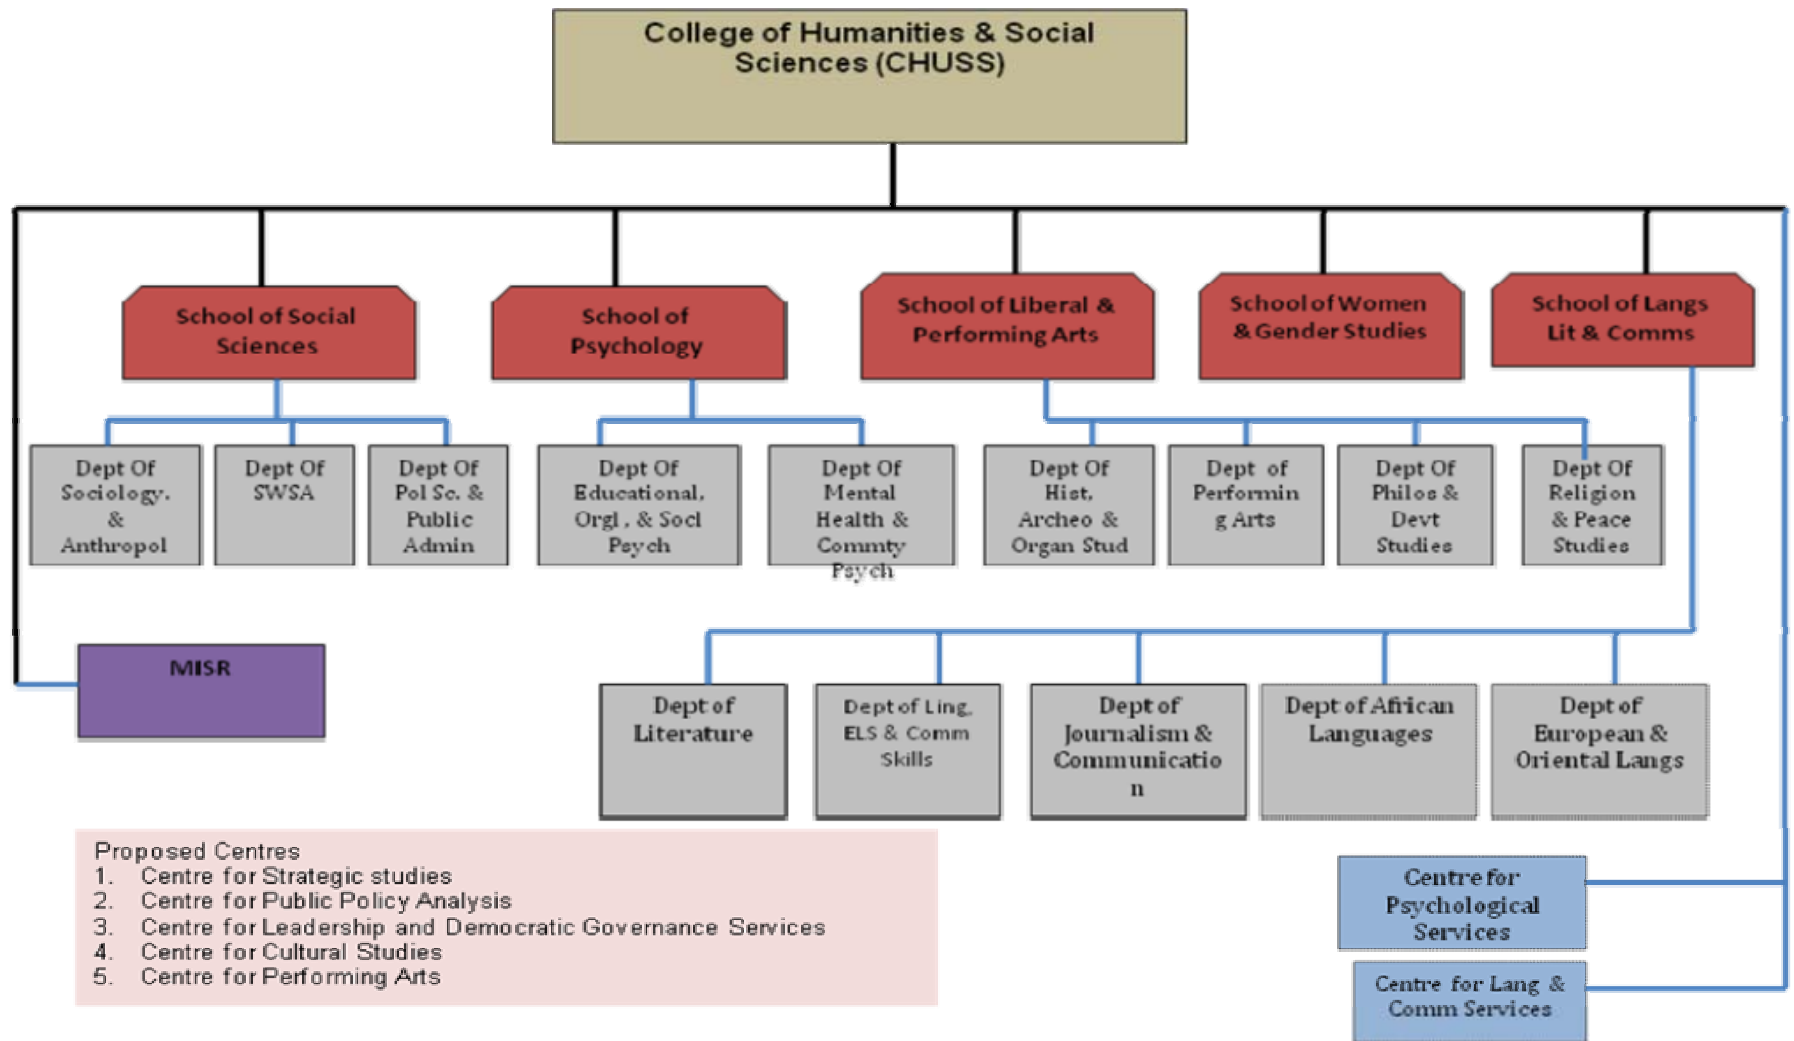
College of Humanities & Social Sciences (CHUSS)

School of Social Sciences

School of Psychology

School of Liberal & Performing Arts

School of Women & Gender Studies

School of Langs Lit & Comms

Dept Of Sociology, & Anthropol

Dept Of SWSA

Dept Of Pol Sc. & Public Admin

Dept Of Educational, Orgl, & Socl Psych

Dept Of Mental Health & Commty Psych

Dept Of Hist, Archeo & Organ Stud

Dept of Performin g Arts

Dept Of Philos & Devt Studies

Dept Of Religion & Peace Studies

MISR

Dept of Literature

Dept of Ling, ELS & Comm Skills

Dept of Journalism & Communicatio n

Dept of African Languages

Dept of European & Oriental Langs

Proposed Centres
1. Centre for Strategic studies
2. Centre for Public Policy Analysis
3. Centre for Leadership and Democratic Governance Services
4. Centre for Cultural Studies
5. Centre for Performing Arts

Centre for Psychological Services

Centre for Lang & Comm Services